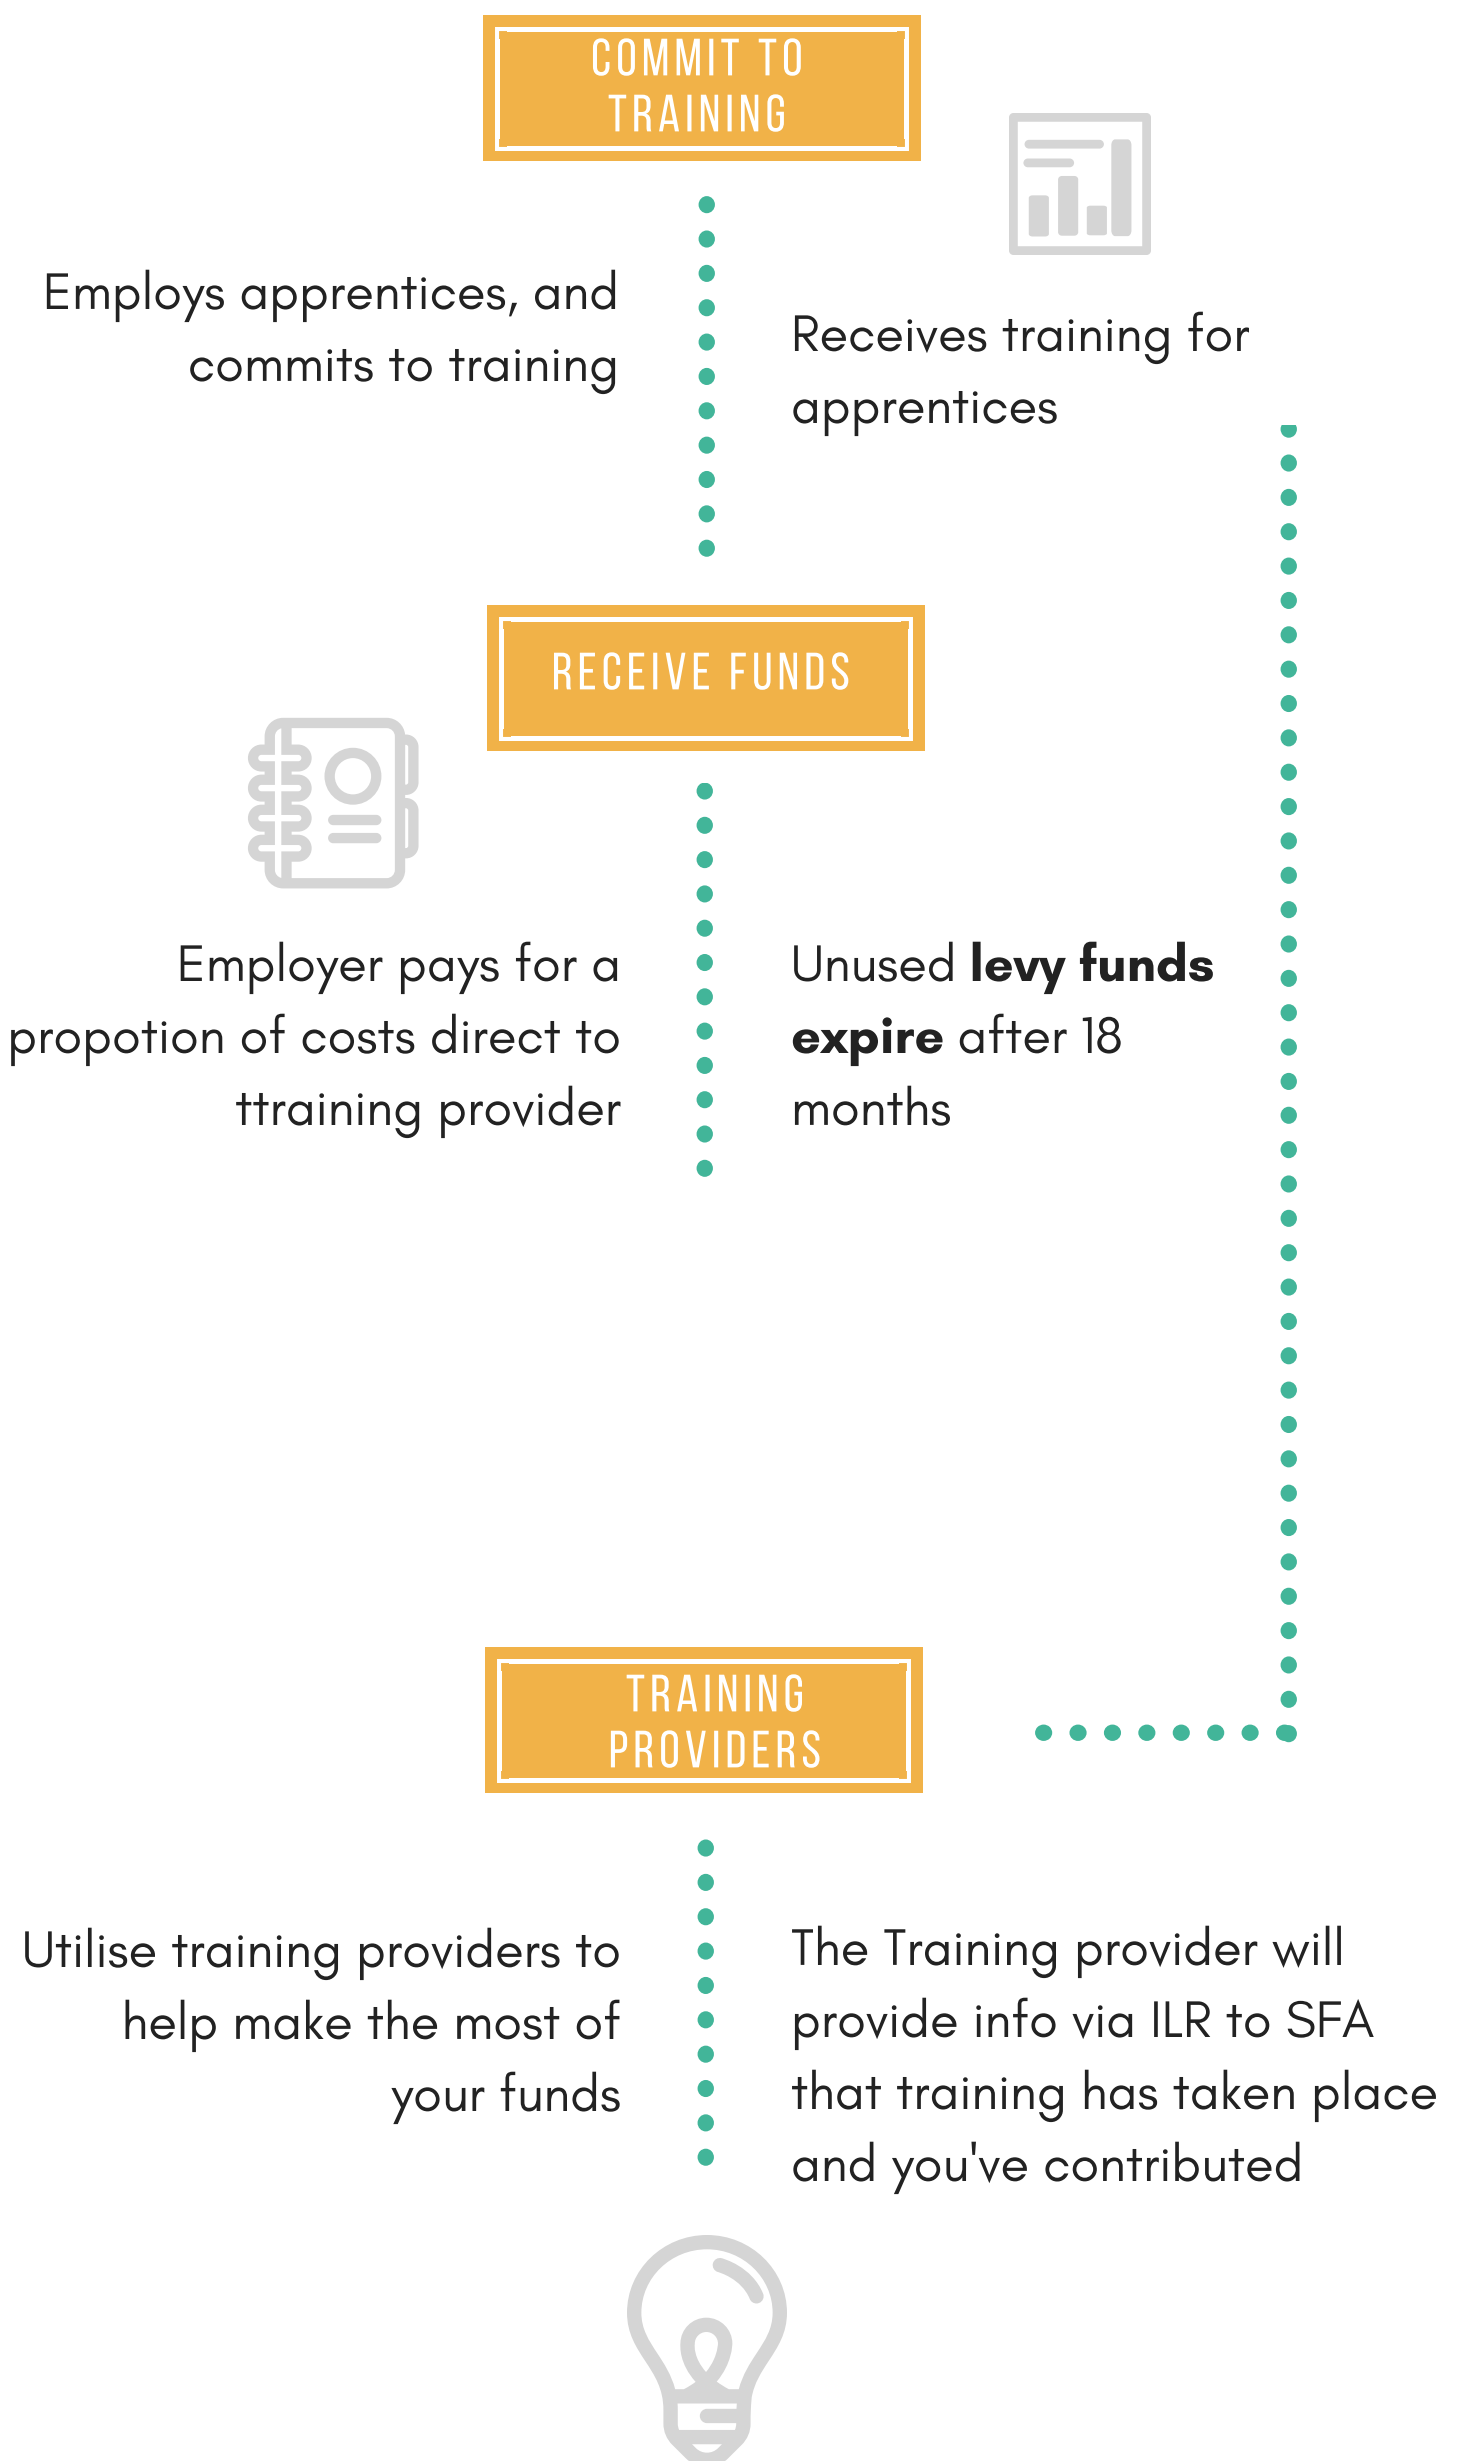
COMMIT TO TRAINING

Employs apprentices, and commits to training

Receives training for apprentices

RECEIVE FUNDS

Employer pays for a propotion of costs direct to ttraining provider

Unused **levy funds expire** after 18 months

TRAINING PROVIDERS

Utilise training providers to help make the most of your funds

The Training provider will provide info via ILR to SFA that training has taken place and you've contributed